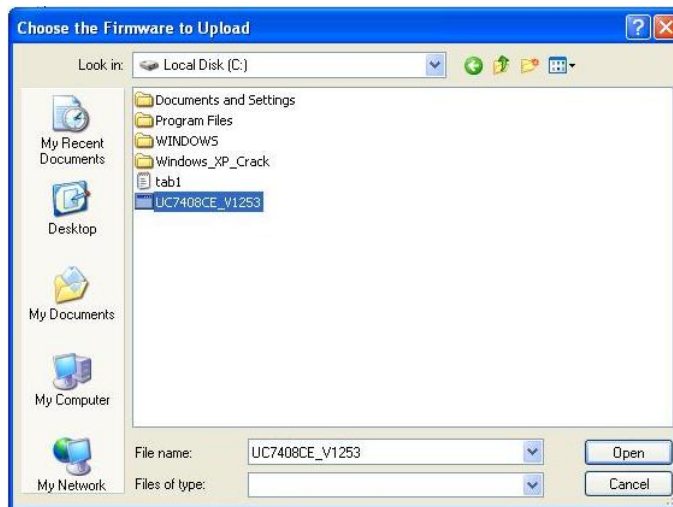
Choose the Firmware to Upload

Look in: Local Disk (C:)

My Recent Documents

Desktop

My Documents

My Computer

My Network

Documents and Settings
Program Files
WINDOWS
Windows_XP_Crack
tab1
UC7408CE_V1253

File name: UC7408CE_V1253
Files of type:

Open
Cancel